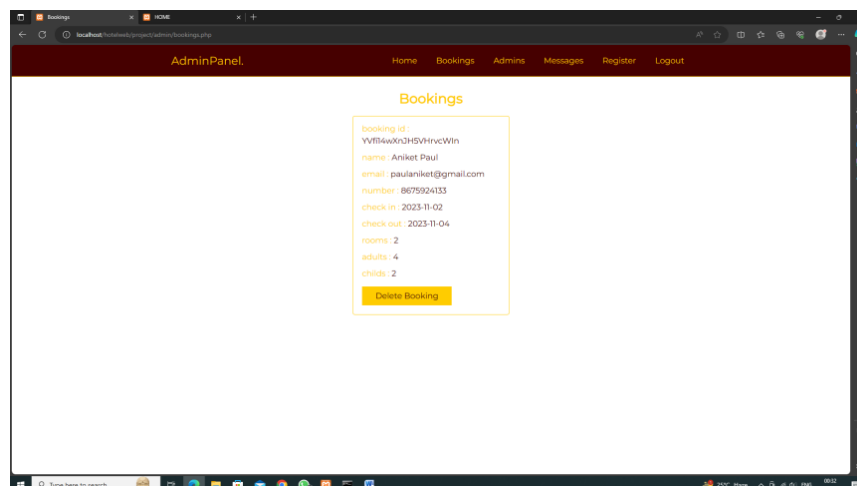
Bookings
HOME
localhost/hotelweb/project/admin/bookings.php

AdminPanel.
Home Bookings Admins Messages Register Logout

Bookings

booking id : YVfIl4wXnJH5VHrvcWIn
name : Aniket Paul
email : paulaniket@gmail.com
number : 8675924133
check in : 2023-11-02
check out : 2023-11-04
rooms : 2
adults : 4
childs : 2
Delete Booking

Type here to search
08:32